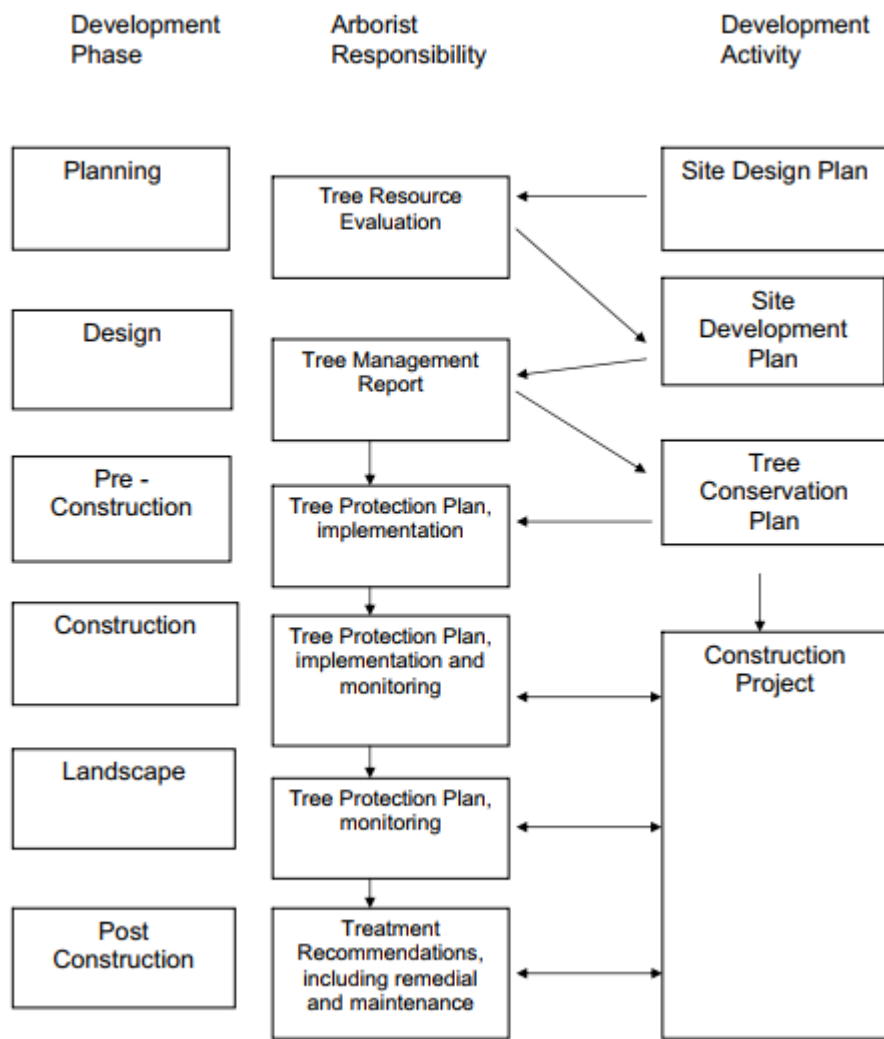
Development Phase

Arborist Responsibility

Development Activity

Planning

Tree Resource Evaluation

Site Design Plan

Design

Site Development Plan

Tree Management Report

Pre - Construction

Tree Conservation Plan

Tree Protection Plan, implementation

Construction

Tree Protection Plan, implementation and monitoring

Construction Project

Landscape

Tree Protection Plan, monitoring

Post Construction

Treatment Recommendations, including remedial and maintenance